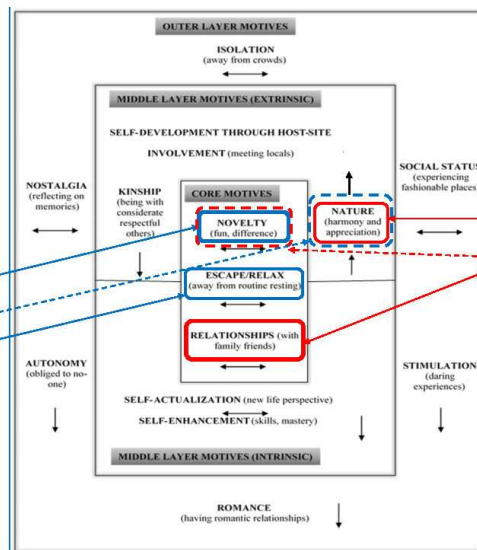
OUTER LAYER MOTIVES

ISOLATION
(away from crowds)

MIDDLE LAYER MOTIVES (EXTRINSIC)

SELF-DEVELOPMENT THROUGH HOST-SITE

INVOLVEMENT (meeting locals)

NOSTALGIA
(reflecting on memories)

KINSHIP
(being with considerate respectful others)

CORE MOTIVES

NOVELTY
(fun, difference)

NATURE
(harmony and appreciation)

SOCIAL STATUS
(experiencing fashionable places)

ESCAPE/RELAX
(away from routine resting)

RELATIONSHIPS (with family friends)

AUTONOMY
(obliged to no-one)

STIMULATION
(daring experiences)

SELF-ACTUALIZATION (new life perspective)

SELF-ENHANCEMENT (skills, mastery)

MIDDLE LAYER MOTIVES (INTRINSIC)

ROMANCE
(having romantic relationships)